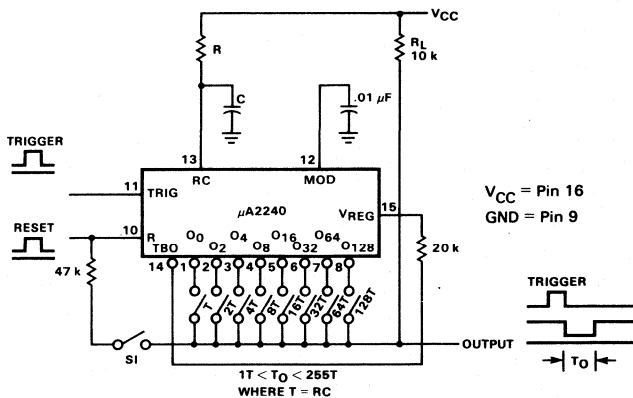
$V_{CC}$
R
$R_L$
10 k
C
.01 $\mu$F
TRIGGER
13
12
RC
MOD
$V_{CC}$ = Pin 16
GND = Pin 9
11
TRIG
$\mu$A2240
15
$V_{REG}$
RESET
10
R
$O_0$
$O_4$
$O_{16}$
$O_{64}$
TBO
$O_2$
$O_8$
$O_{32}$
$O_{128}$
20 k
47 k
14
1
2
3
4
5
6
7
8
T
2T
4T
8T
16T
32T
64T
128T
TRIGGER
SI
OUTPUT
$T_O$
1T < $T_O$ < 255T
WHERE T = RC